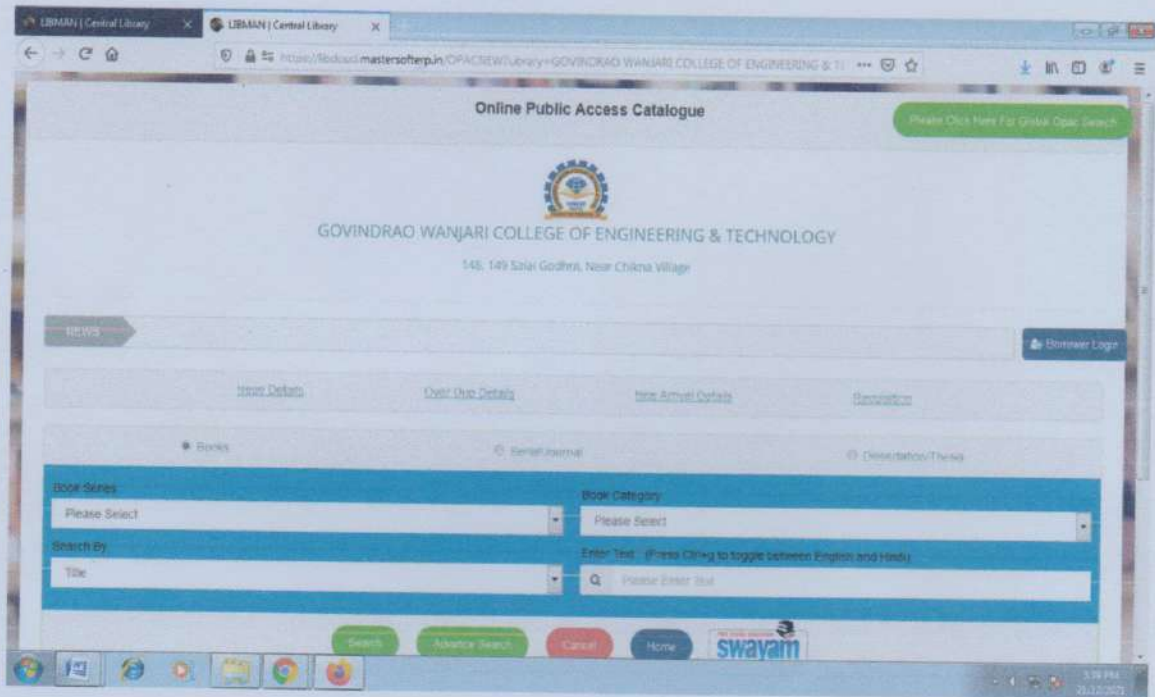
LIBMAN | Central Library
LIBMAN | Central Library
https://libcloud.mastersofterp.in/OPACNEW?Library=GOVINDRAO WANJARI COLLEGE OF ENGINEERING & T
Online Public Access Catalogue
Please Click Here For Global Opac Search
GOVINDRAO WANJARI COLLEGE OF ENGINEERING & TECHNOLOGY
148, 149 Salai Godhni, Near Chikna Village
NEWS
Borrower Login
Issue Details
Over Due Details
New Arrival Details
Requisition
Books
Serial/Journal
Dissertation/Thesis
Book Series
Please Select
Book Category
Please Select
Search By
Title
Enter Text (Press Ctrl+g to toggle between English and Hindi)
Please Enter Text
Search
Advance Search
Cancel
Home
swayam
5:38 PM
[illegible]